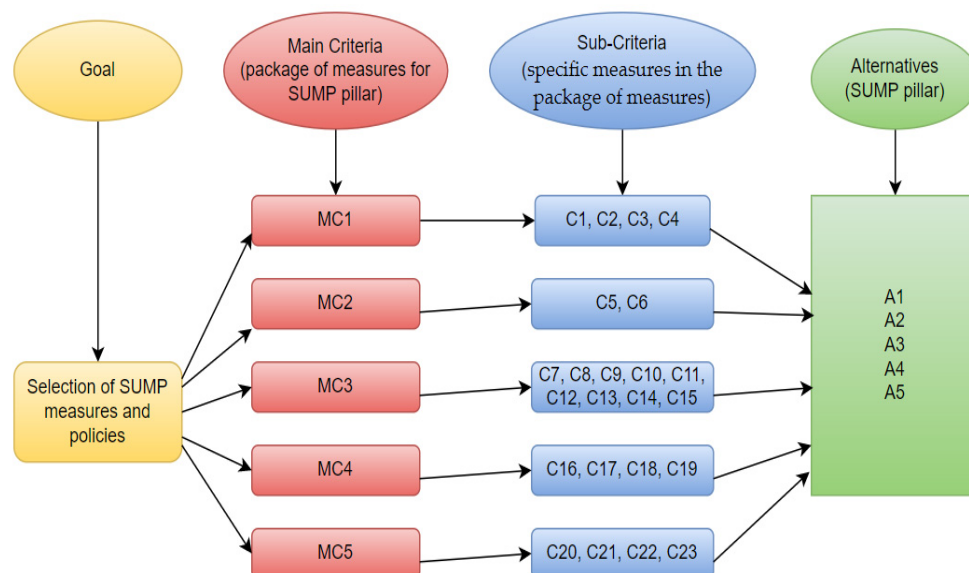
Goal

Main Criteria (package of measures for SUMP pillar)

Sub-Criteria (specific measures in the package of measures)

Alternatives (SUMP pillar)

Selection of SUMP measures and policies

MC1

MC2

MC3

MC4

MC5

C1, C2, C3, C4

C5, C6

C7, C8, C9, C10, C11, C12, C13, C14, C15

C16, C17, C18, C19

C20, C21, C22, C23

A1
A2
A3
A4
A5